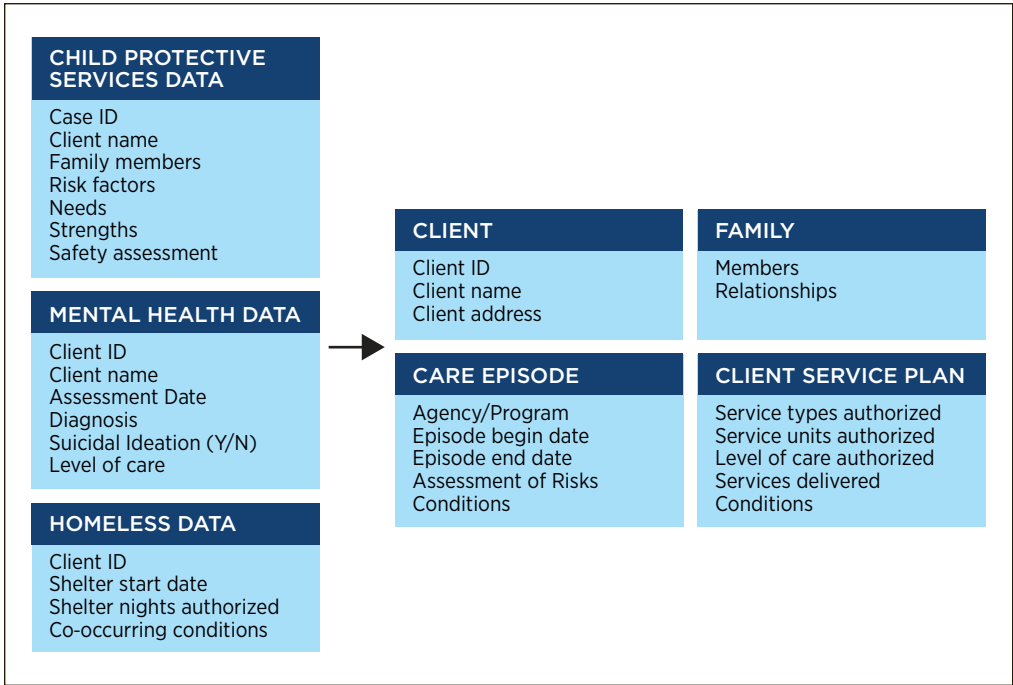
CHILD PROTECTIVE SERVICES DATA
Case ID
Client name
Family members
Risk factors
Needs
Strengths
Safety assessment

MENTAL HEALTH DATA
Client ID
Client name
Assessment Date
Diagnosis
Suicidal Ideation (Y/N)
Level of care

HOMELESS DATA
Client ID
Shelter start date
Shelter nights authorized
Co-occurring conditions

CLIENT
Client ID
Client name
Client address

FAMILY
Members
Relationships

CARE EPISODE
Agency/Program
Episode begin date
Episode end date
Assessment of Risks
Conditions

CLIENT SERVICE PLAN
Service types authorized
Service units authorized
Level of care authorized
Services delivered
Conditions